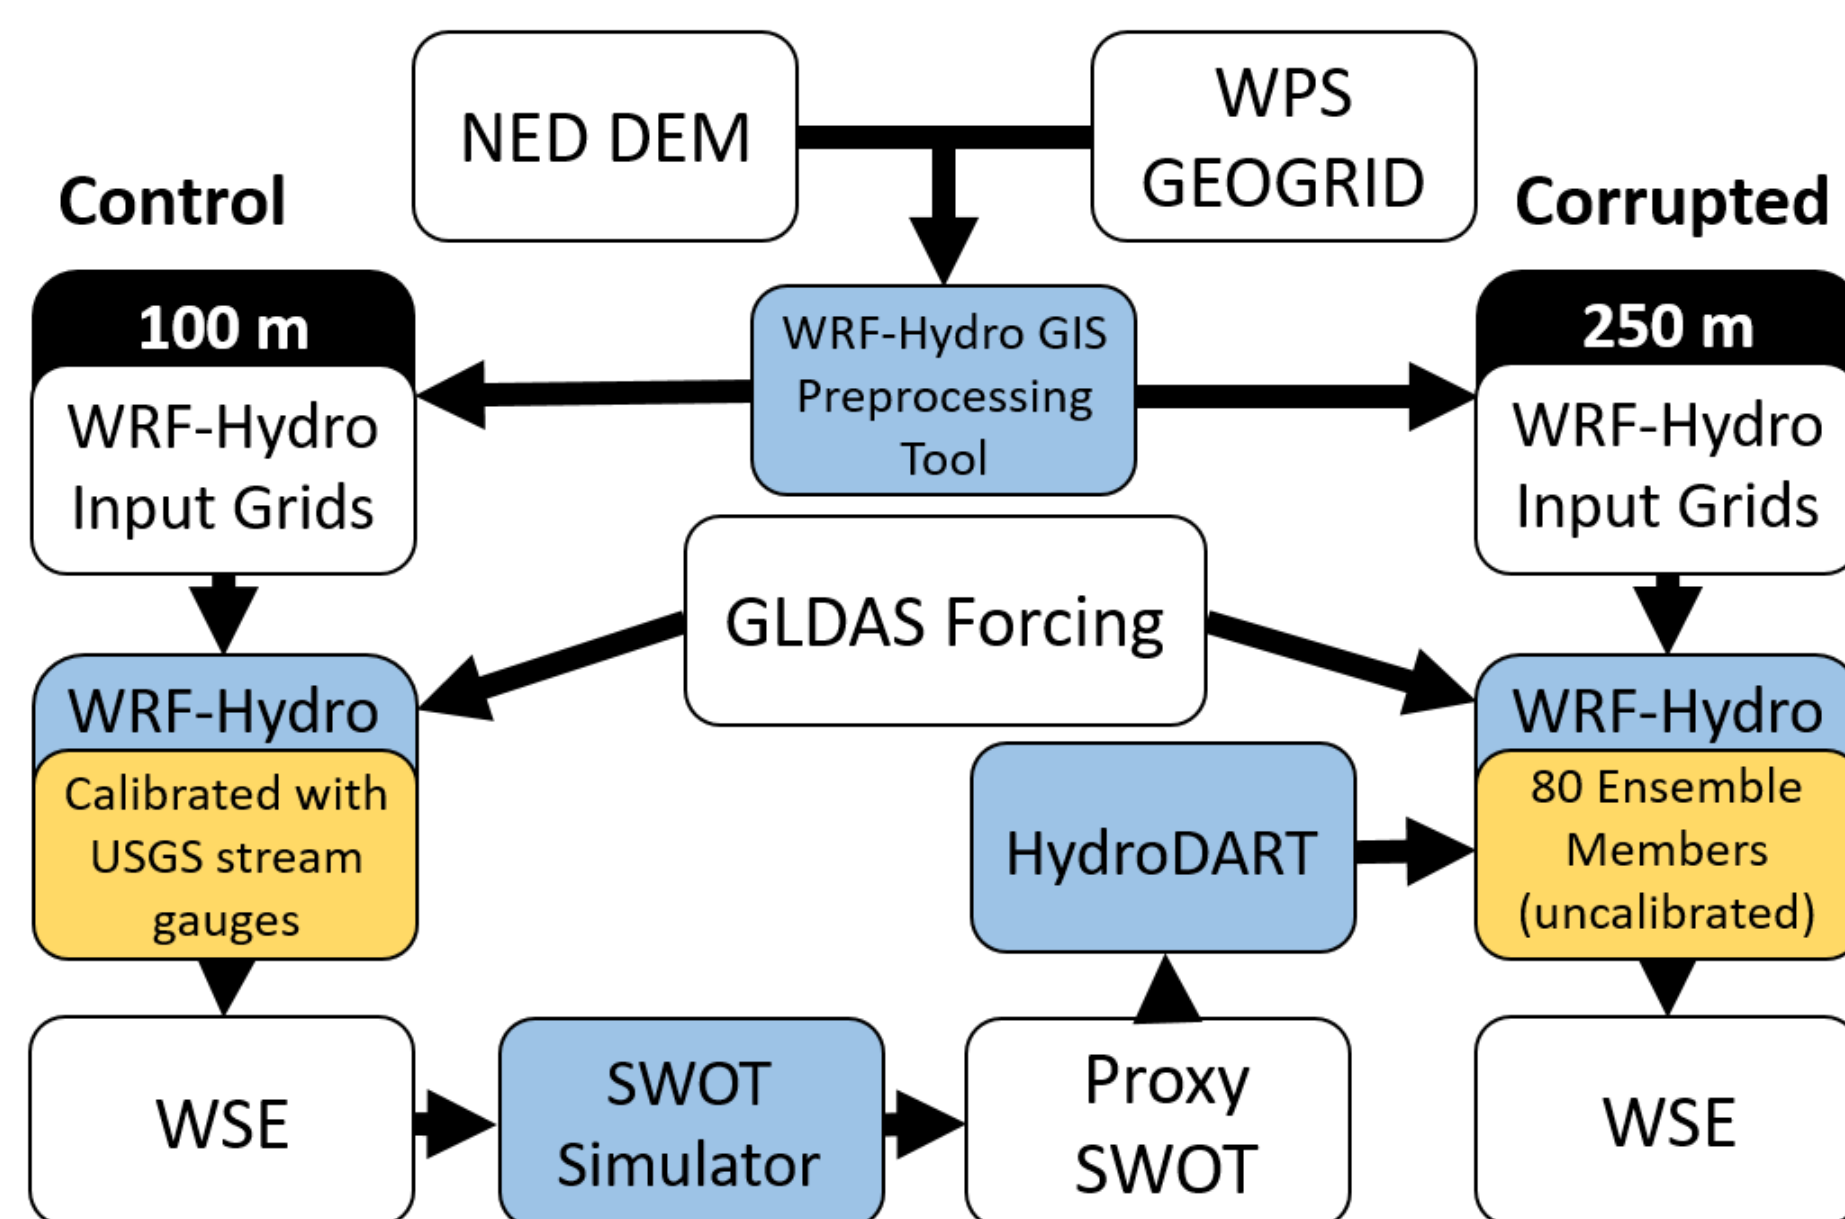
NED DEM

WPS GEOGRID

Control

Corrupted

100 m

WRF-Hydro Input Grids

WRF-Hydro GIS Preprocessing Tool

250 m

WRF-Hydro Input Grids

GLDAS Forcing

WRF-Hydro

Calibrated with USGS stream gauges

HydroDART

WRF-Hydro

80 Ensemble Members (uncalibrated)

WSE

SWOT Simulator

Proxy SWOT

WSE